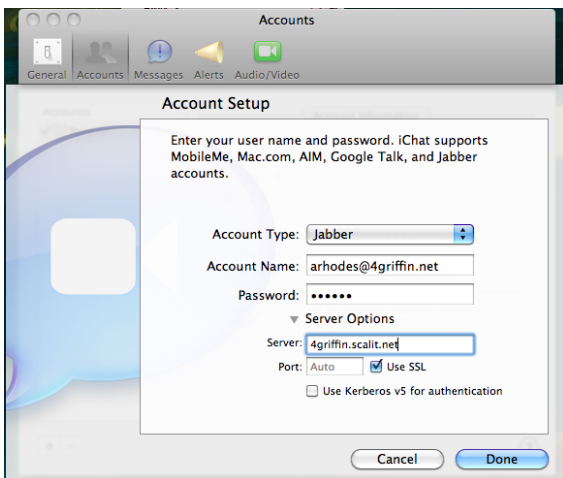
Accounts

General Accounts Messages Alerts Audio/Video

Account Setup

Enter your user name and password. iChat supports MobileMe, Mac.com, AIM, Google Talk, and Jabber accounts.

Account Type: Jabber

Account Name: arhodes@4griffin.net

Password: ••••••

Server Options

Server: 4griffin.scalit.net

Port: Auto Use SSL

Use Kerberos v5 for authentication

Cancel Done